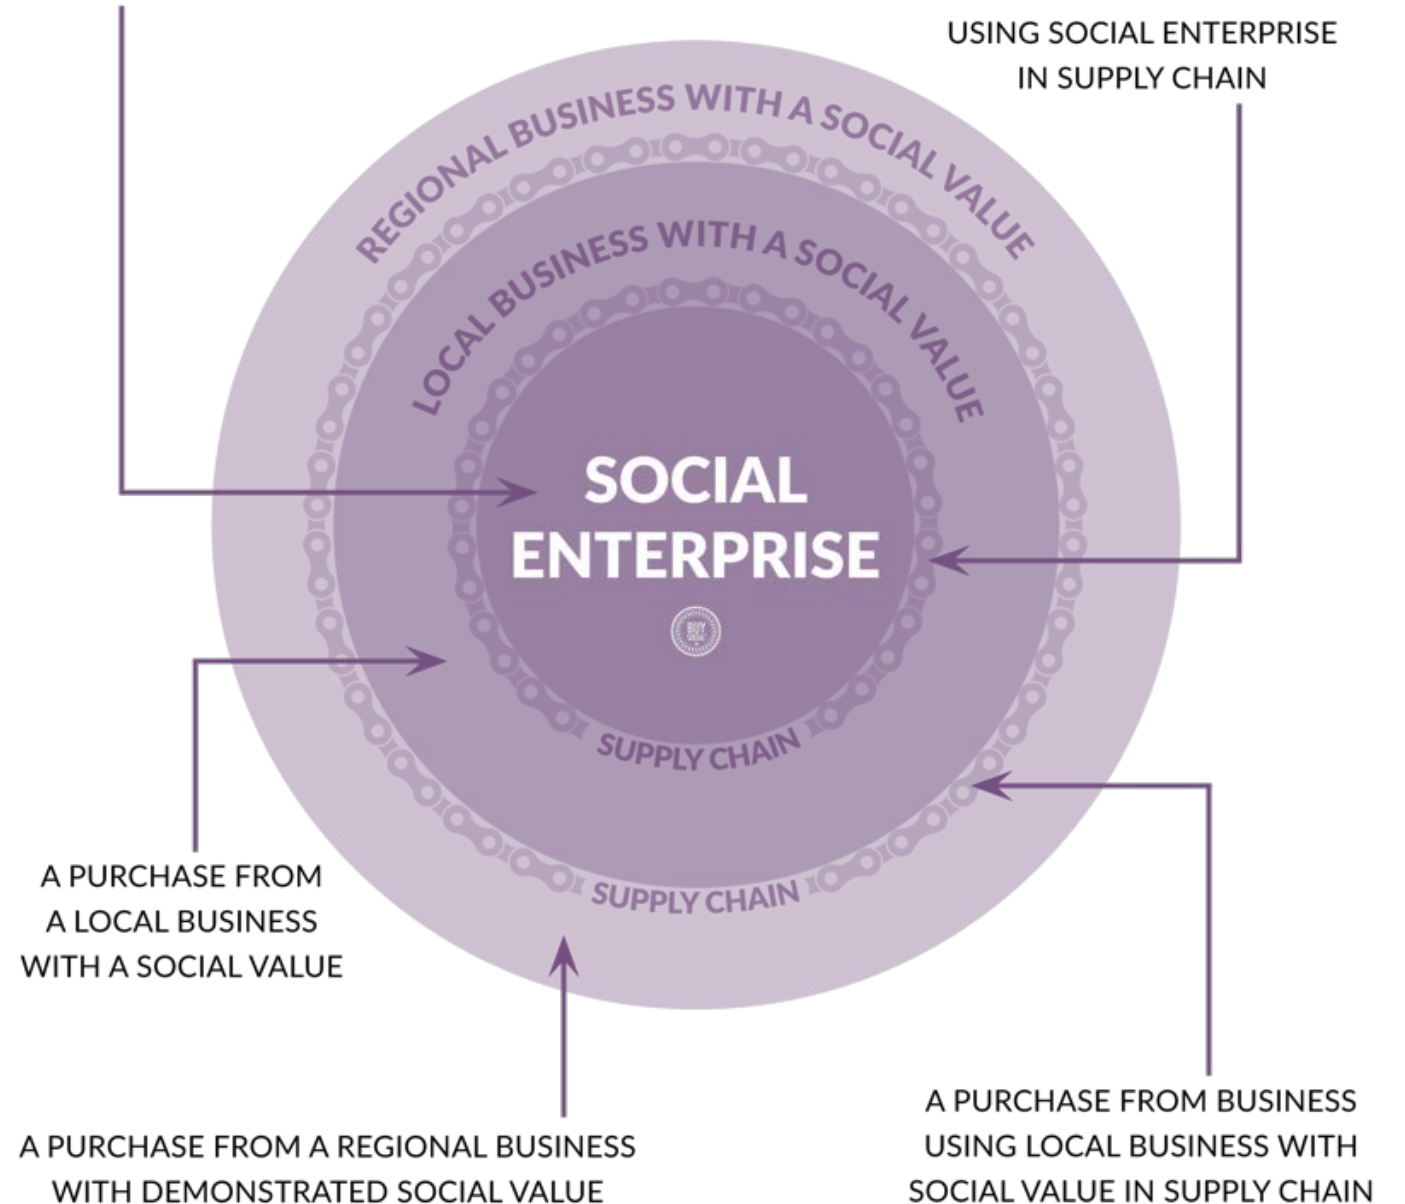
USING SOCIAL ENTERPRISE IN SUPPLY CHAIN

REGIONAL BUSINESS WITH A SOCIAL VALUE

LOCAL BUSINESS WITH A SOCIAL VALUE

SOCIAL ENTERPRISE

SUPPLY CHAIN

SUPPLY CHAIN

A PURCHASE FROM A LOCAL BUSINESS WITH A SOCIAL VALUE

A PURCHASE FROM A REGIONAL BUSINESS WITH DEMONSTRATED SOCIAL VALUE

A PURCHASE FROM BUSINESS USING LOCAL BUSINESS WITH SOCIAL VALUE IN SUPPLY CHAIN